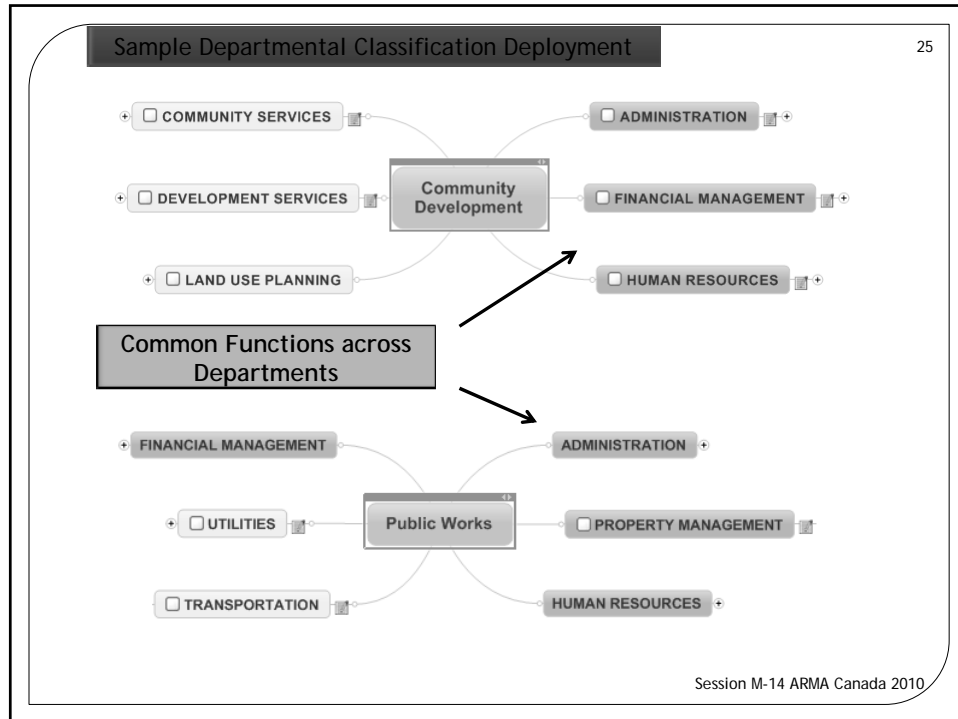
Sample Departmental Classification Deployment

25

COMMUNITY SERVICES

DEVELOPMENT SERVICES

LAND USE PLANNING

Community Development

ADMINISTRATION

FINANCIAL MANAGEMENT

HUMAN RESOURCES

Common Functions across Departments

FINANCIAL MANAGEMENT

UTILITIES

TRANSPORTATION

Public Works

ADMINISTRATION

PROPERTY MANAGEMENT

HUMAN RESOURCES

Session M-14 ARMA Canada 2010